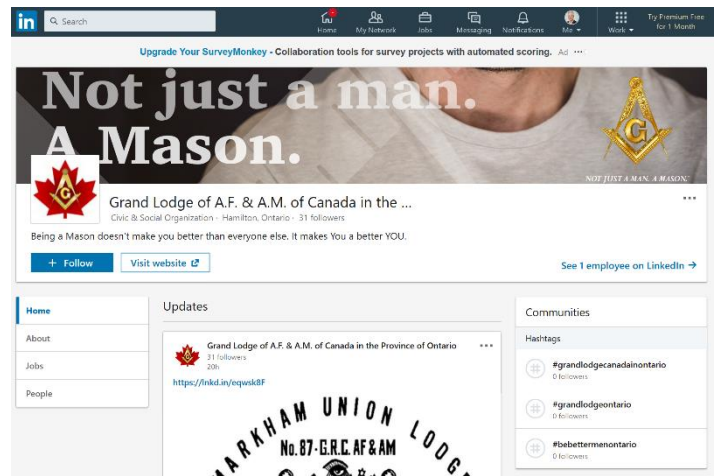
in Search

Home My Network Jobs Messaging Notifications Me Work Try Premium Free for 1 Month

Upgrade Your SurveyMonkey - Collaboration tools for survey projects with automated scoring. Ad ···

Not just a man. A Mason.

G

NOT JUST A MAN. A MASON.

G

Grand Lodge of A.F. & A.M. of Canada in the ...

Civic & Social Organization · Hamilton, Ontario · 31 followers

···

Being a Mason doesn't make you better than everyone else. It makes You a better YOU.

+ Follow

Visit website

See 1 employee on LinkedIn →

Home

About

Jobs

People

Updates

Grand Lodge of A.F. & A.M. of Canada in the Province of Ontario

31 followers

20h

···

https://lnkd.in/eqwsk8F

MARKHAM UNION LODGE

No.87 - G.R.C. AF&AM

Communities

Hashtags

#grandlodgecanadainontario

0 followers

#grandlodgeontario

0 followers

#bebettermenontario

0 followers